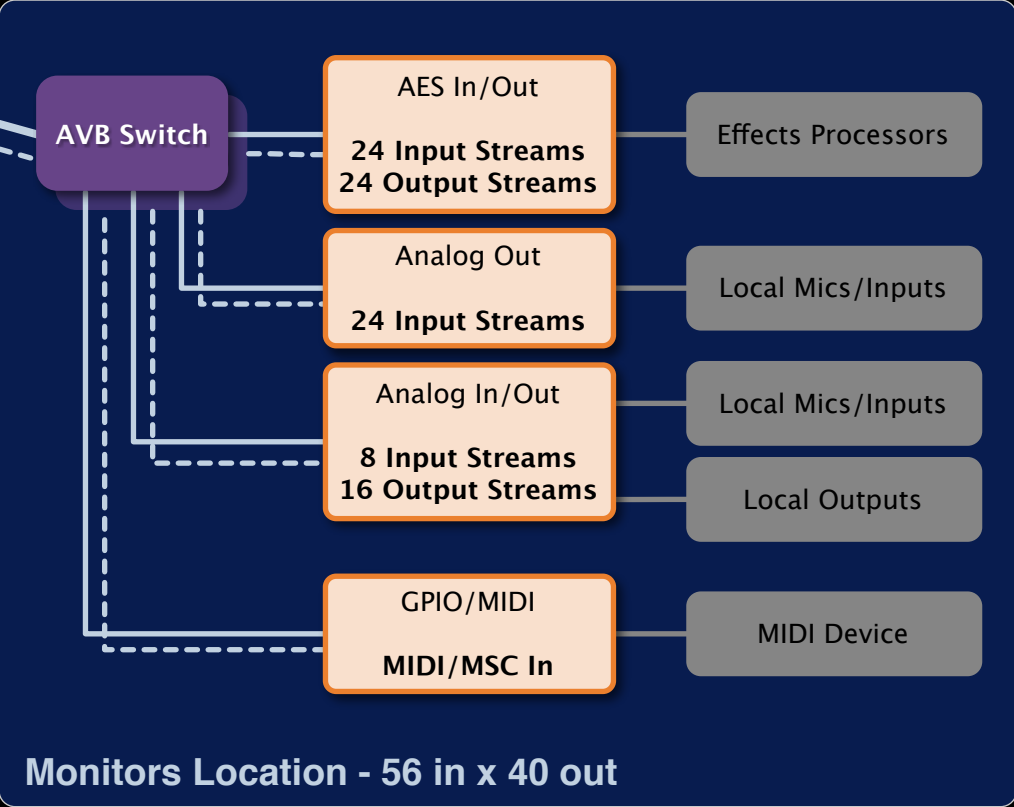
AVB Switch

AES In/Out

24 Input Streams
24 Output Streams

Effects Processors

Analog Out

24 Input Streams

Local Mics/Inputs

Analog In/Out

8 Input Streams
16 Output Streams

Local Mics/Inputs

Local Outputs

GPIO/MIDI

MIDI/MSC In

MIDI Device

Monitors Location - 56 in x 40 out